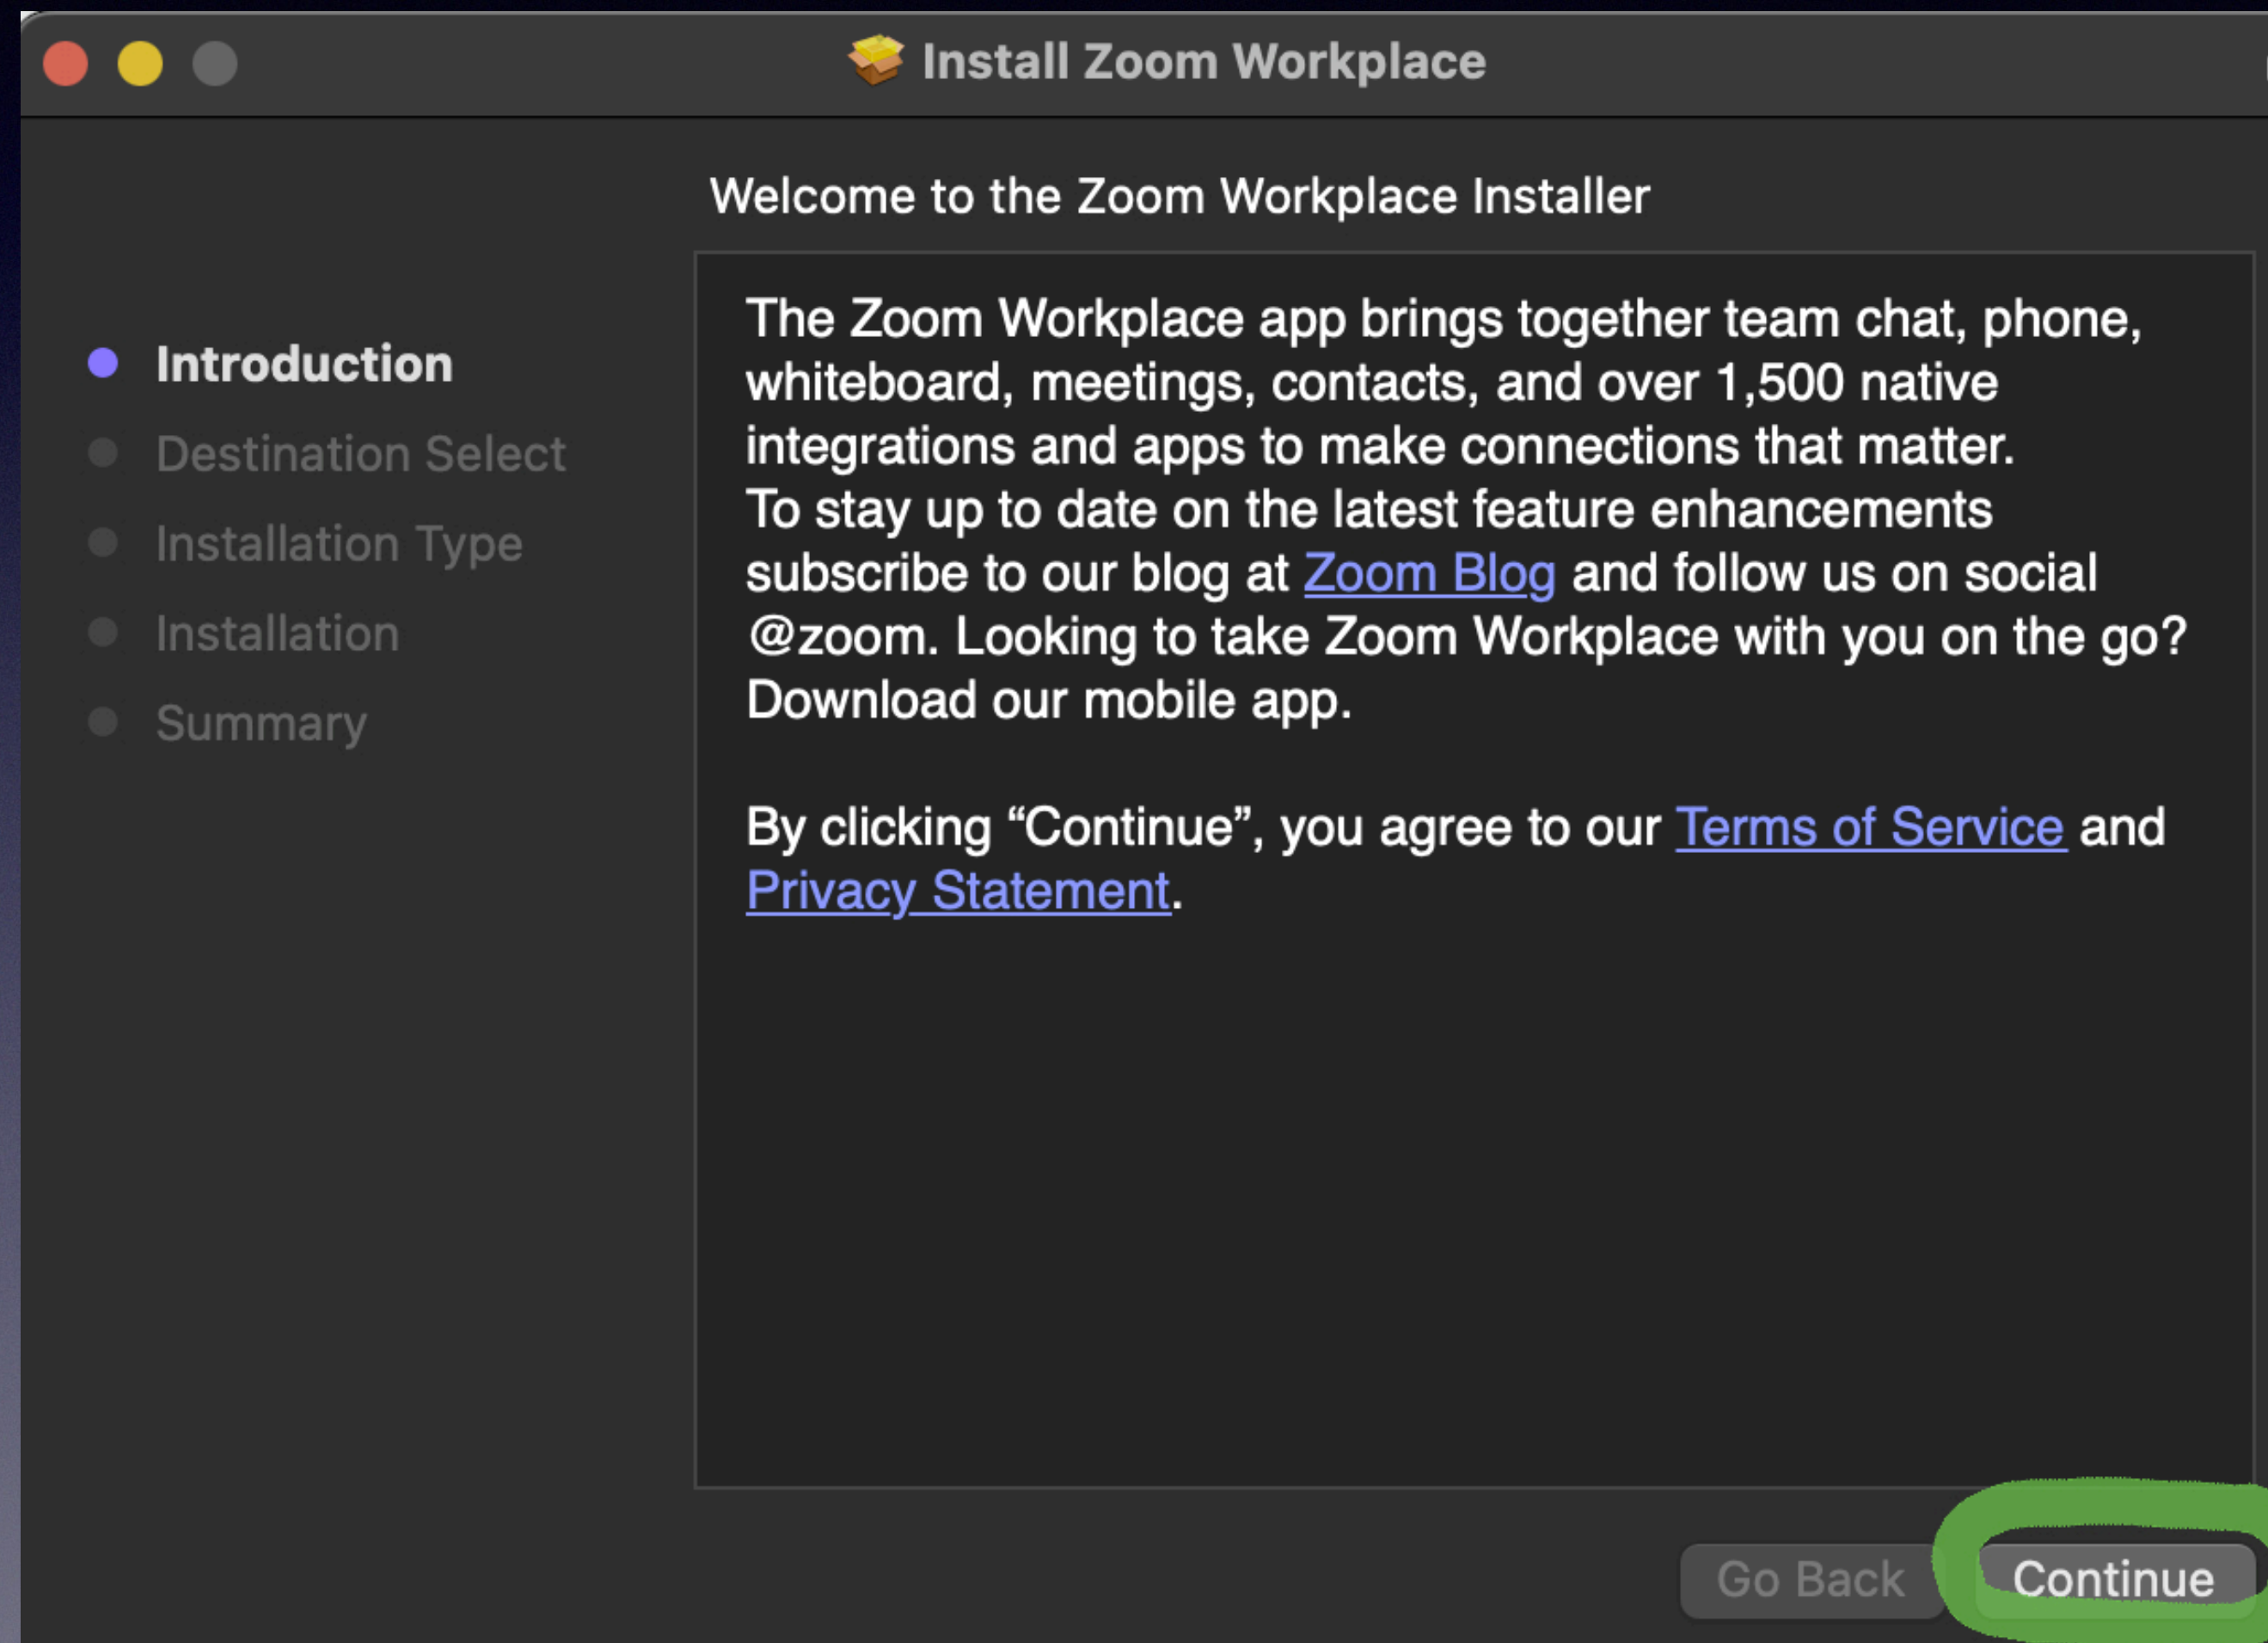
Install Zoom Workplace

Welcome to the Zoom Workplace Installer

Introduction
Destination Select
Installation Type
Installation
Summary

The Zoom Workplace app brings together team chat, phone, whiteboard, meetings, contacts, and over 1,500 native integrations and apps to make connections that matter.
To stay up to date on the latest feature enhancements subscribe to our blog at Zoom Blog and follow us on social @zoom. Looking to take Zoom Workplace with you on the go? Download our mobile app.

By clicking “Continue”, you agree to our Terms of Service and Privacy Statement.

Go Back
Continue